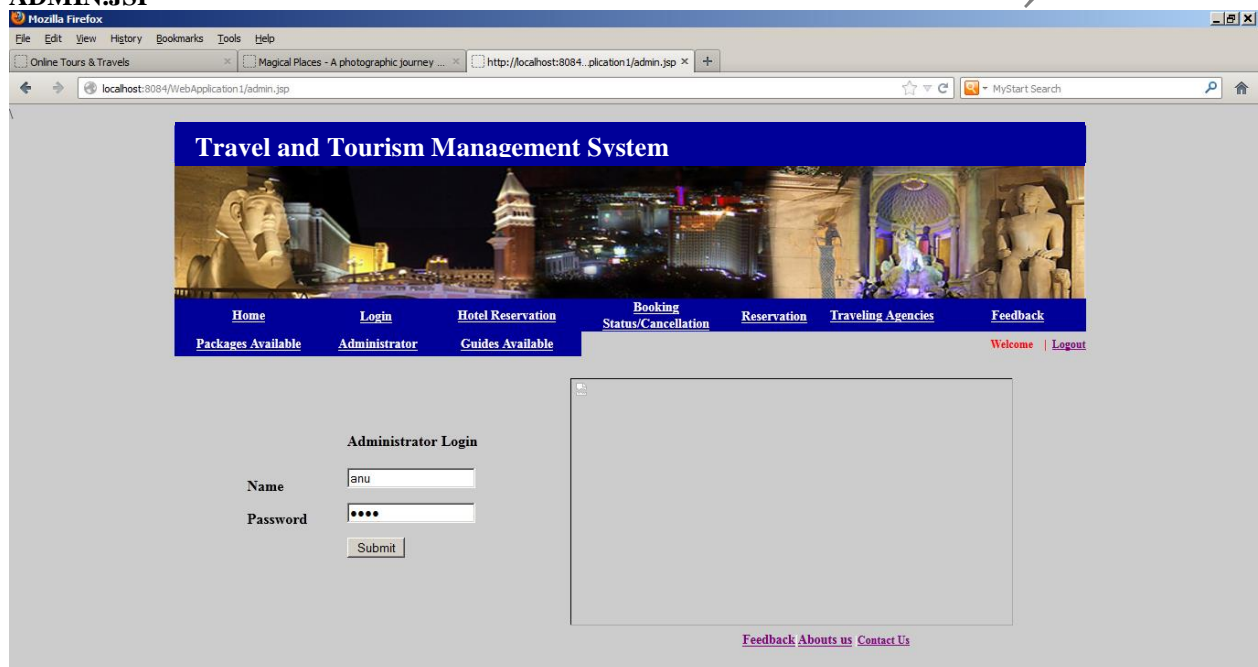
ADMIN.JSP

Mozilla Firefox

File Edit View History Bookmarks Tools Help

Online Tours & Travels | Magical Places - A photographic journey ... | http://localhost:8084...plication1/admin.jsp

localhost:8084/WebApplication1/admin.jsp

MyStart Search

\

Travel and Tourism Management System

Home Login Hotel Reservation Booking Status/Cancellation Reservation Traveling Agencies Feedback

Packages Available Administrator Guides Available

Welcome | Logout

Administrator Login

Name anu

Password ••••

Submit

Feedback Abouts us Contact Us